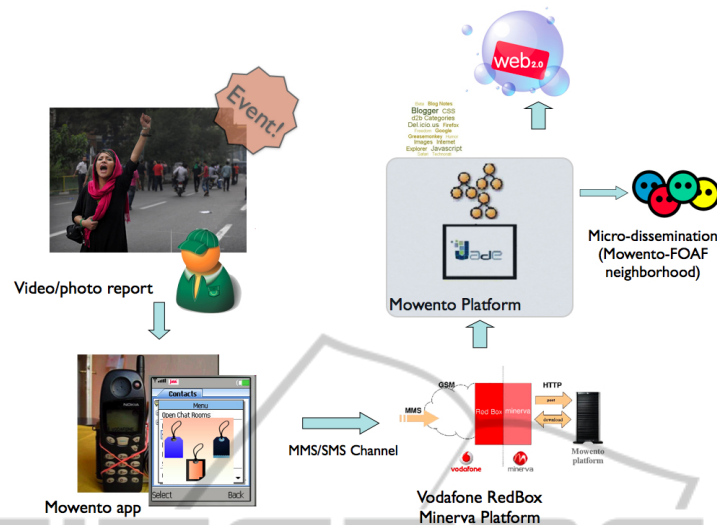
Event!

web 2.0

Blog Notes
Blogger CSS
d2b Categories
Del.icio.us Firefox
Google
Greasemonkey
Images Internet
Explorer Javascript

Jade

Mowento Platform

Micro-dissemination
(Mowento-FOAF
neighborhood)

Video/photo report

Contacts
Menu
Open Chat Rooms
Select
Back

Mowento app

MMS/SMS Channel

GSM
MMS
Red Box
minerva
HTTP
post
download
vodafone
minerva
Mowento
platform

Vodafone RedBox
Minerva Platform